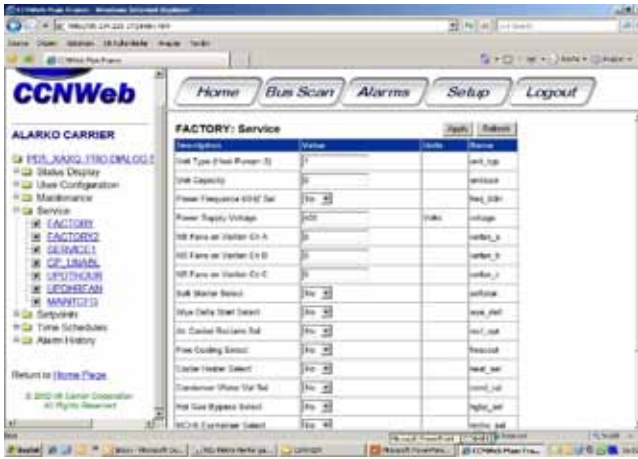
CCNWeb

Home | Bus Scan | Alarms | Setup | Logout

ALARKO CARRIER

PDX_XAXQ_YYBO DIALOG
Status Display
User Configuration
Maintenance
Service
FACTORY
FACTORY2
SERVICE1
CP_UNABL
UPDTHOUR
UPDHRFAN
MAINTCFG
Setpoints
Time Schedules
Alarm History

Return to Home Page

© 2002-06 Carrier Corporation
All Rights Reserved

FACTORY: Service

Apply | Refresh

| Description | Value | Units | Name |
|---|---|---|---|
| Unit Type (Heat Pump=3) | 1 | | unit_typ |
| Unit Capacity | 0 | | unitsize |
| Power Frequence 60HZ Sel | No | | freq_60H |
| Power Supply Voltage | 400 | Volts | voltage |
| NB Fans on Varitrac Ct A | 0 | | varfan_a |
| NB Fans on Varitrac Ct B | 0 | | varfan_b |
| NB Fans on Varitrac Ct C | 0 | | varfan_c |
| Soft Starter Select | No | | softstar |
| Wye Delta Start Select | No | | wye_dell |
| Air Cooled Reclaim Sel | No | | recl_opt |
| Free Cooling Select | No | | freecool |
| Cooler Heater Select | No | | heat_sel |
| Condenser Water Val Sel | No | | cond_val |
| Hot Gas Bypass Select | No | | hgbp_sel |
| MCHX Exchanger Select | | | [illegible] |